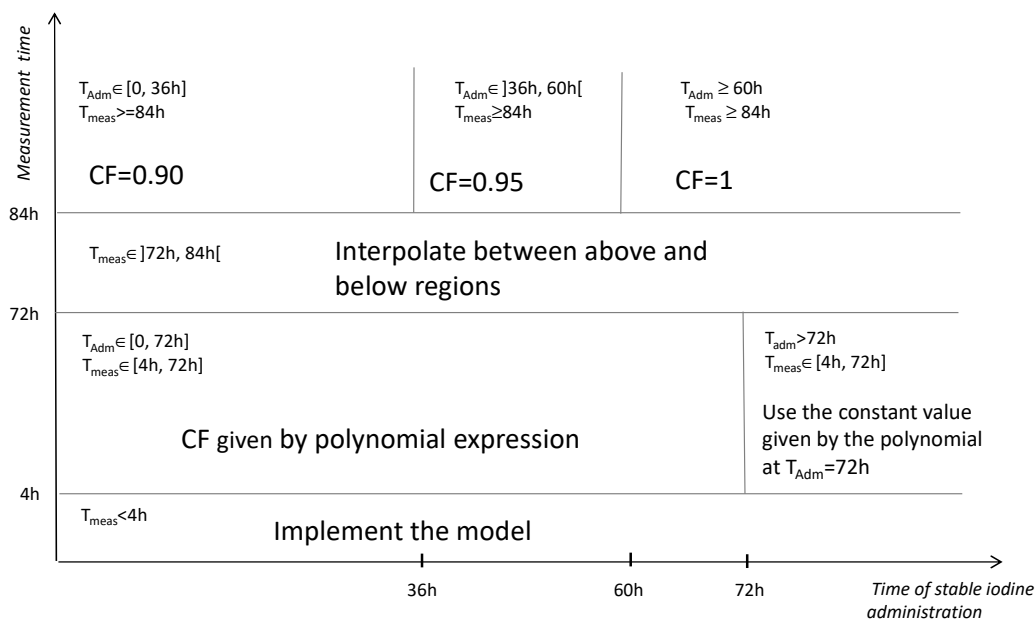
Measurement time

$T_{Adm} \in [0, 36h]$
$T_{meas} >= 84h$

CF=0.90

$T_{Adm} \in ]36h, 60h[$
$T_{meas} \geq 84h$

CF=0.95

$T_{Adm} \geq 60h$
$T_{meas} \geq 84h$

CF=1

84h

$T_{meas} \in ]72h, 84h[$

Interpolate between above and below regions

72h

$T_{Adm} \in [0, 72h]$
$T_{meas} \in [4h, 72h]$

CF given by polynomial expression

$T_{adm} > 72h$
$T_{meas} \in [4h, 72h]$

Use the constant value given by the polynomial at $T_{Adm}$=72h

4h

$T_{meas} < 4h$

Implement the model

36h

60h

72h

Time of stable iodine administration